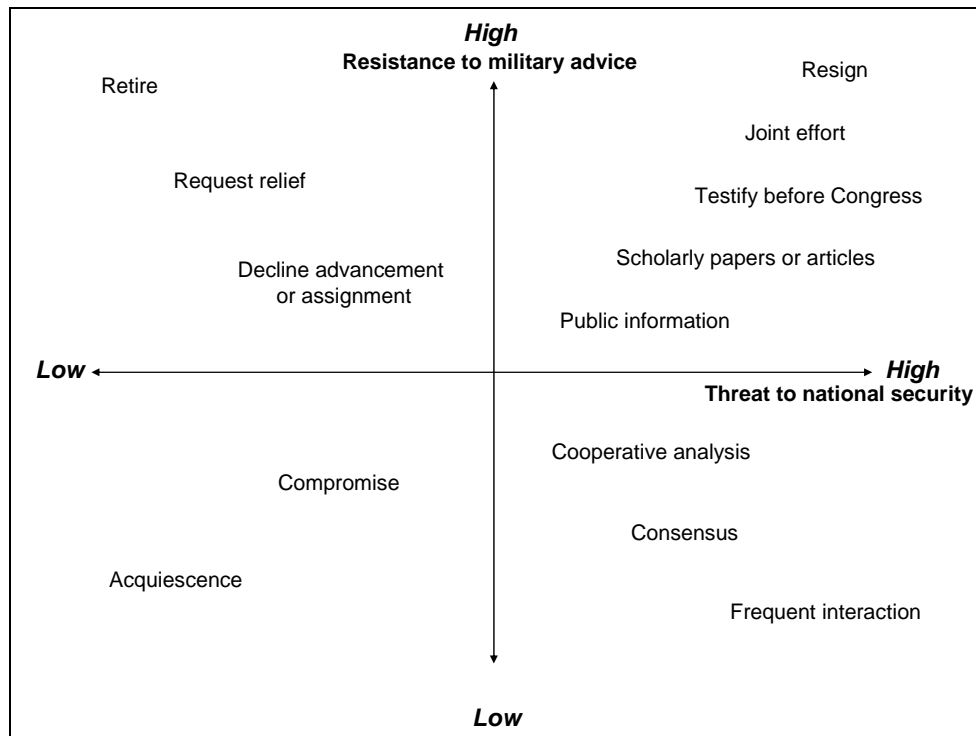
High
Resistance to military advice

Retire

Resign

Joint effort

Request relief

Testify before Congress

Scholarly papers or articles

Decline advancement or assignment

Public information

Low

High
Threat to national security

Cooperative analysis

Compromise

Consensus

Acquiescence

Frequent interaction

Low